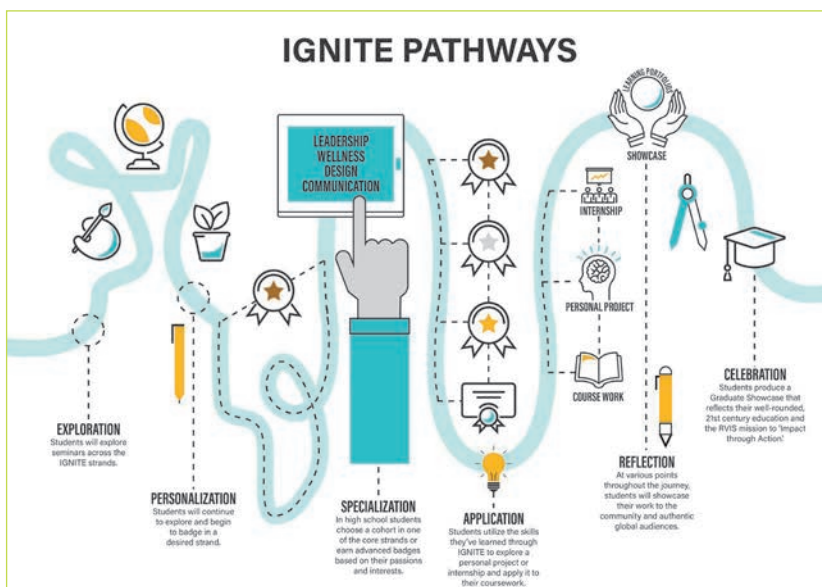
IGNITE PATHWAYS

LEADERSHIP
WELLNESS
DESIGN
COMMUNICATION

LEARNING PORTFOLIOS

SHOWCASE

INTERNSHIP

PERSONAL PROJECT

COURSE WORK

EXPLORATION
Students will explore seminars across the IGNITE strands.

PERSONALIZATION
Students will continue to explore and begin to badge in a desired strand.

SPECIALIZATION
In high school students choose a cohort in one of the core strands or earn advanced badges based on their passions and interests.

APPLICATION
Students utilize the skills they've learned through IGNITE to explore a personal project or internship and apply it to their coursework.

REFLECTION
At various points throughout the journey, students will showcase their work to the community and authentic global audiences.

CELEBRATION
Students produce a Graduate Showcase that reflects their well-rounded, 21st century education and the RVIS mission to 'Impact through Action'.